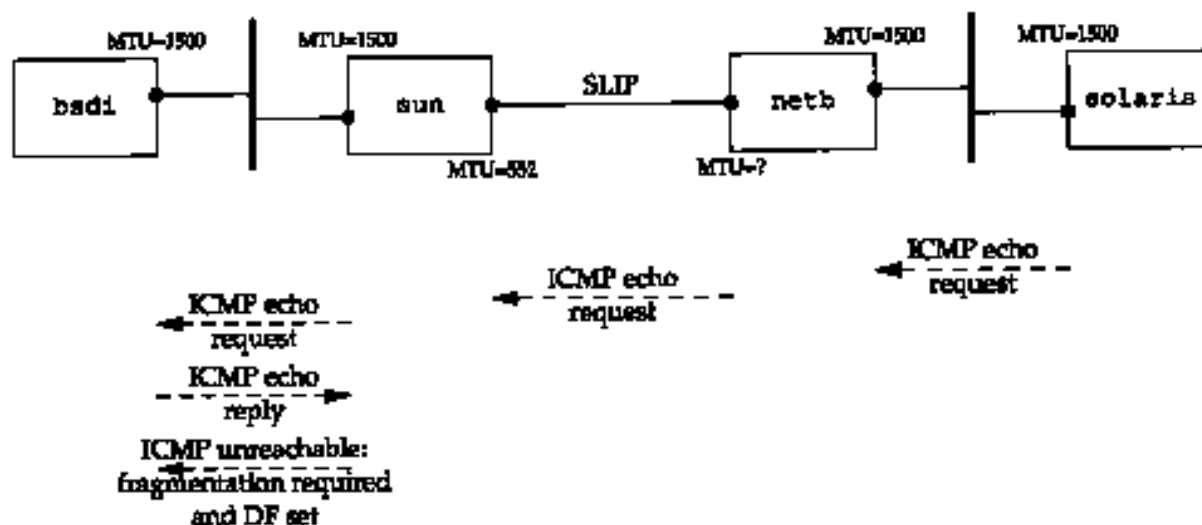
MTU=1500
bsdi
MTU=1500
sun
MTU=552
SLIP
MTU=1500
netb
MTU=?
MTU=1500
solaris

ICMP echo request

ICMP echo request

ICMP echo request

ICMP echo reply

ICMP unreachable: fragmentation required and DF set